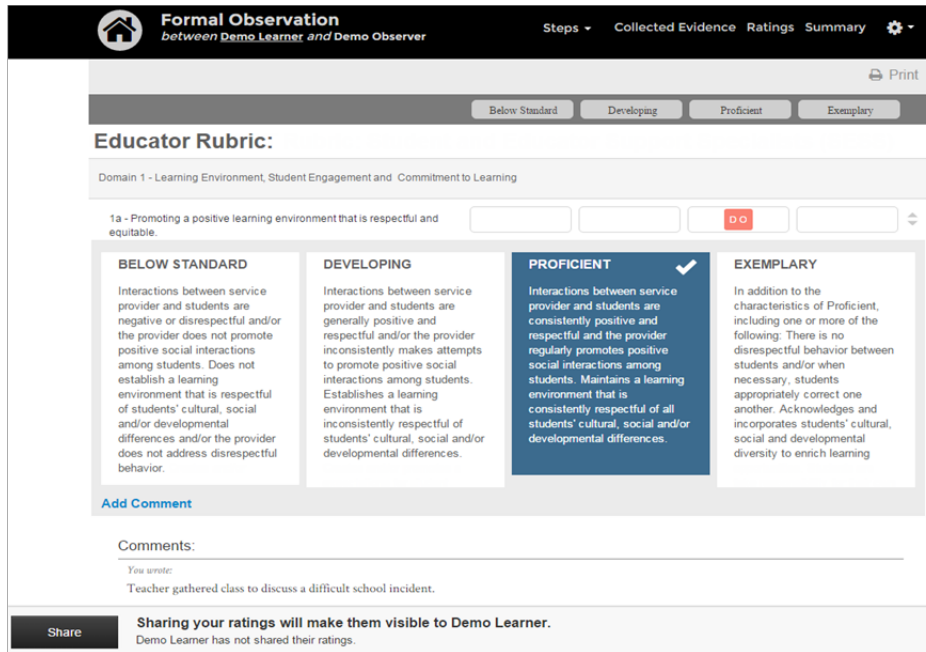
Formal Observation
between Demo Learner and Demo Observer

Steps Collected Evidence Ratings Summary

Print

Below Standard Developing Proficient Exemplary

Educator Rubric:

Domain 1 - Learning Environment, Student Engagement and Commitment to Learning

1a - Promoting a positive learning environment that is respectful and equitable.

DO

BELOW STANDARD

Interactions between service provider and students are negative or disrespectful and/or the provider does not promote positive social interactions among students. Does not establish a learning environment that is respectful of students' cultural, social and/or developmental differences and/or the provider does not address disrespectful behavior.

DEVELOPING

Interactions between service provider and students are generally positive and respectful and/or the provider inconsistently makes attempts to promote positive social interactions among students. Establishes a learning environment that is inconsistently respectful of students' cultural, social and/or developmental differences.

PROFICIENT

Interactions between service provider and students are consistently positive and respectful and the provider regularly promotes positive social interactions among students. Maintains a learning environment that is consistently respectful of all students' cultural, social and/or developmental differences.

EXEMPLARY

In addition to the characteristics of Proficient, including one or more of the following: There is no disrespectful behavior between students and/or when necessary, students appropriately correct one another. Acknowledges and incorporates students' cultural, social and developmental diversity to enrich learning

Add Comment

Comments:

You wrote:
Teacher gathered class to discuss a difficult school incident.

Share

Sharing your ratings will make them visible to Demo Learner.
Demo Learner has not shared their ratings.